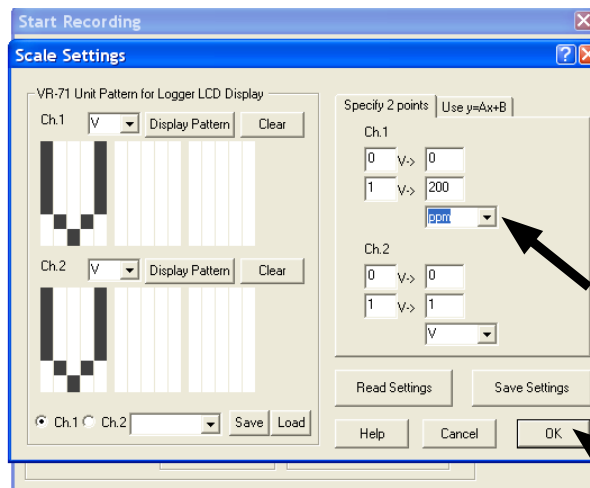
Start Recording

Scale Settings

VR-71 Unit Pattern for Logger LCD Display

Ch.1 V Display Pattern Clear

Ch.2 V Display Pattern Clear

Ch.1 Ch.2 Save Load

Specify 2 points | Use y=Ax+B

Ch.1
0 V-> 0
1 V-> 200
ppm

Ch.2
0 V-> 0
1 V-> 1
V

Read Settings Save Settings

Help Cancel OK